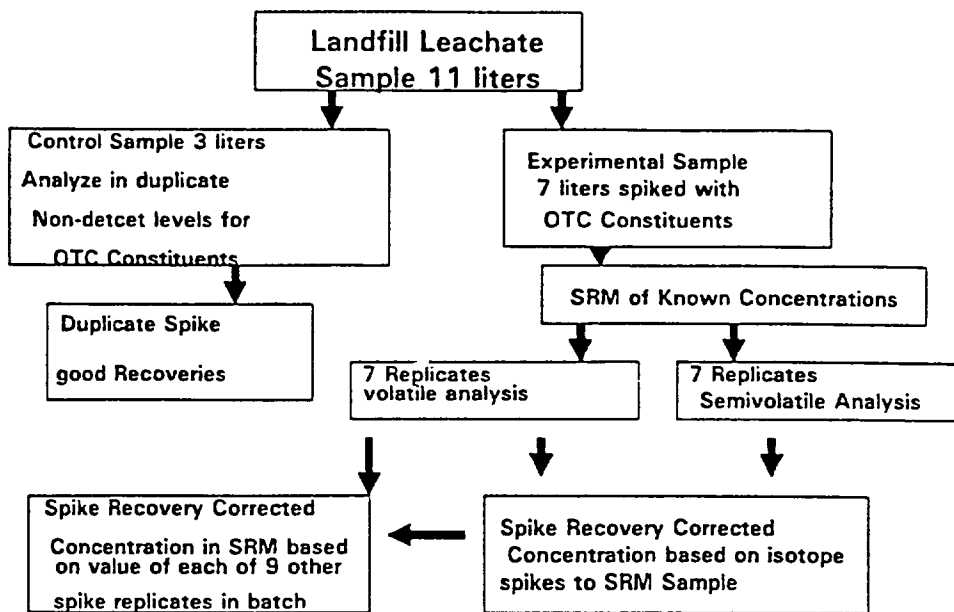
Landfill Leachate
Sample 11 liters

Control Sample 3 liters
Analyze in duplicate
Non-detcet levels for
OTC Constituents

Experimental Sample
7 liters spiked with
OTC Constituents

SRM of Known Concentrations

Duplicate Spike
good Recoveries

7 Replicates
volatile analysis

7 Replicates
Semivolatile Analysis

Spike Recovery Corrected
Concentration in SRM based on value of each of 9 other spike replicates in batch

Spike Recovery Corrected
Concentration based on isotope spikes to SRM Sample